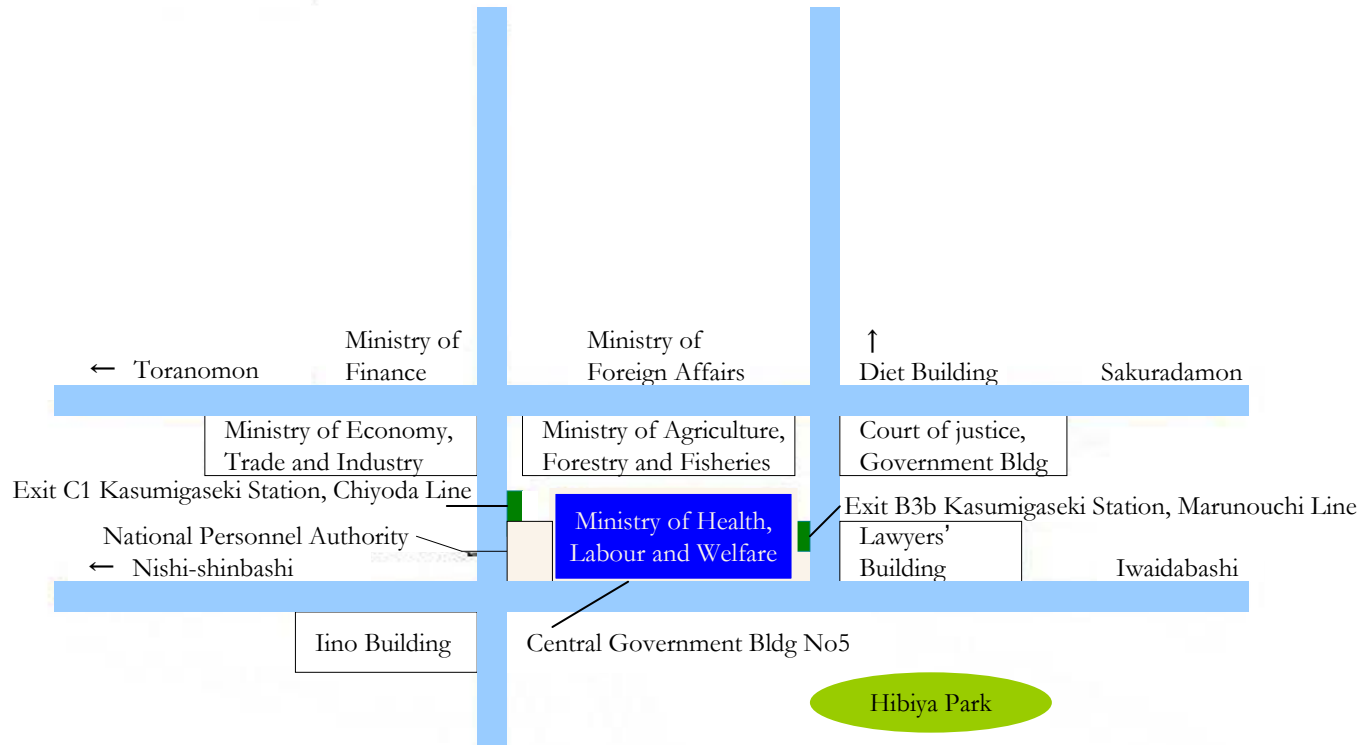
Ministry of Finance

Ministry of Foreign Affairs

↑
Diet Building

← Toranomon

Sakuradamon

Ministry of Economy, Trade and Industry

Ministry of Agriculture, Forestry and Fisheries

Court of justice, Government Bldg

Exit C1 Kasumigaseki Station, Chiyoda Line

Ministry of Health, Labour and Welfare

Exit B3b Kasumigaseki Station, Marunouchi Line

National Personnel Authority

Lawyers' Building

← Nishi-shinbashi

Iwaidabashi

Iino Building

Central Government Bldg No5

Hibiya Park